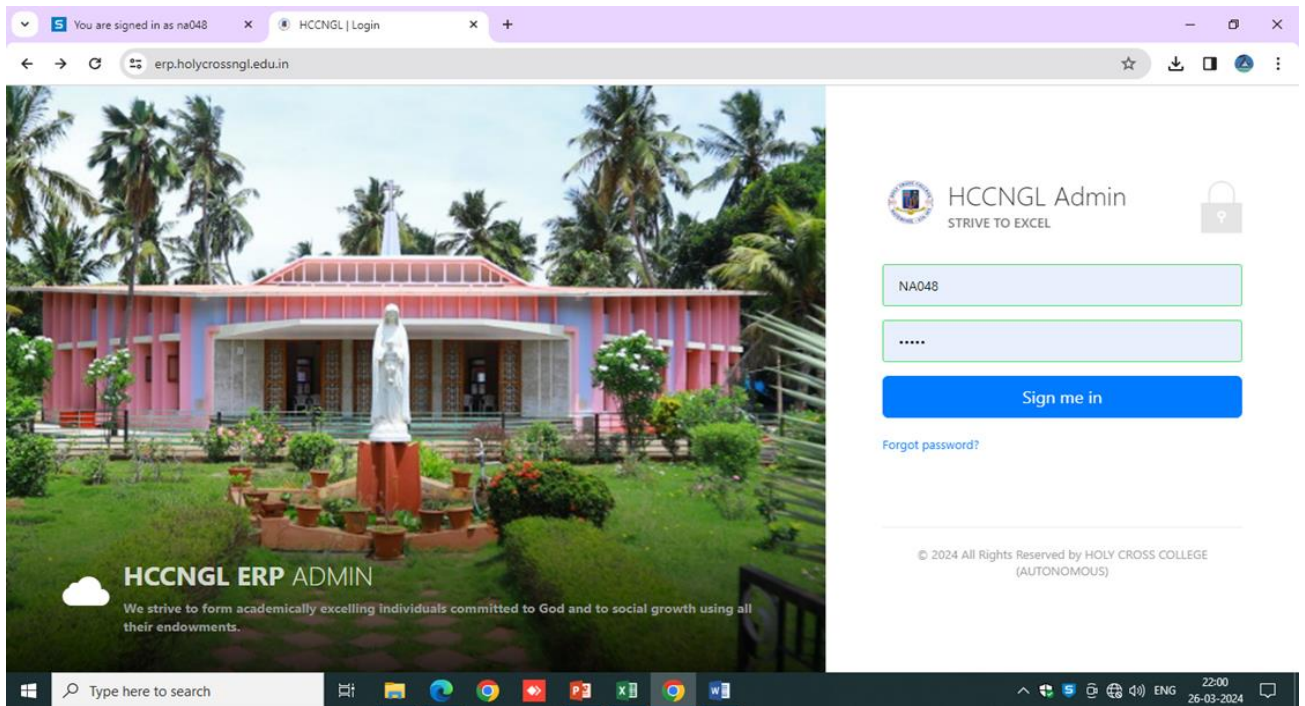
You are signed in as na048
HCCNGL | Login
erp.holycrossngl.edu.in

HCCNGL ERP ADMIN
We strive to form academically excelling individuals committed to God and to social growth using all their endowments.

HCCNGL Admin
STRIVE TO EXCEL

NA048
•••••
Sign me in
Forgot password?

© 2024 All Rights Reserved by HOLY CROSS COLLEGE (AUTONOMOUS)

Type here to search
ENG
22:00
26-03-2024